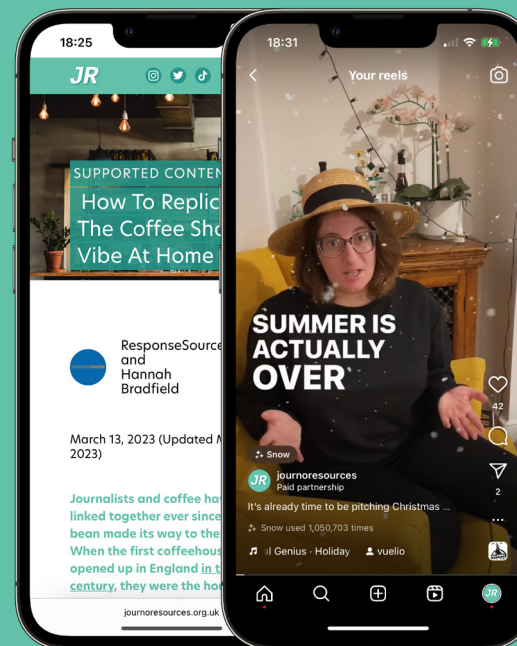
18:25

JR

SUPPORTED CONTEN

How To Replic The Coffee Sho Vibe At Home

ResponseSource and Hannah Bradfield

March 13, 2023 (Updated M 2023)

Journalists and coffee hav linked together ever since bean made its way to the When the first coffeehous opened up in England in t century, they were the ho

journoresources.org.uk

18:31

Your reels

SUMMER IS ACTUALLY OVER

Snow

journoresources
Paid partnership

It's already time to be pitching Christmas ...

Snow used 1,050,703 times

Genius · Holiday

vuelio

42

2

JR